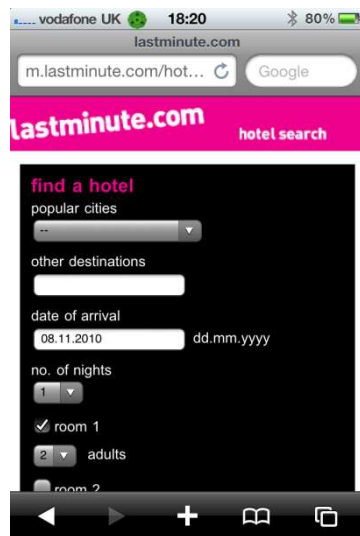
vodafone UK 18:20 80%
lastminute.com
m.lastminute.com/hot…
Google

lastminute.com
hotel search

find a hotel
popular cities
--
other destinations
date of arrival
08.11.2010
dd.mm.yyyy
no. of nights
1
room 1
2
adults
room 2